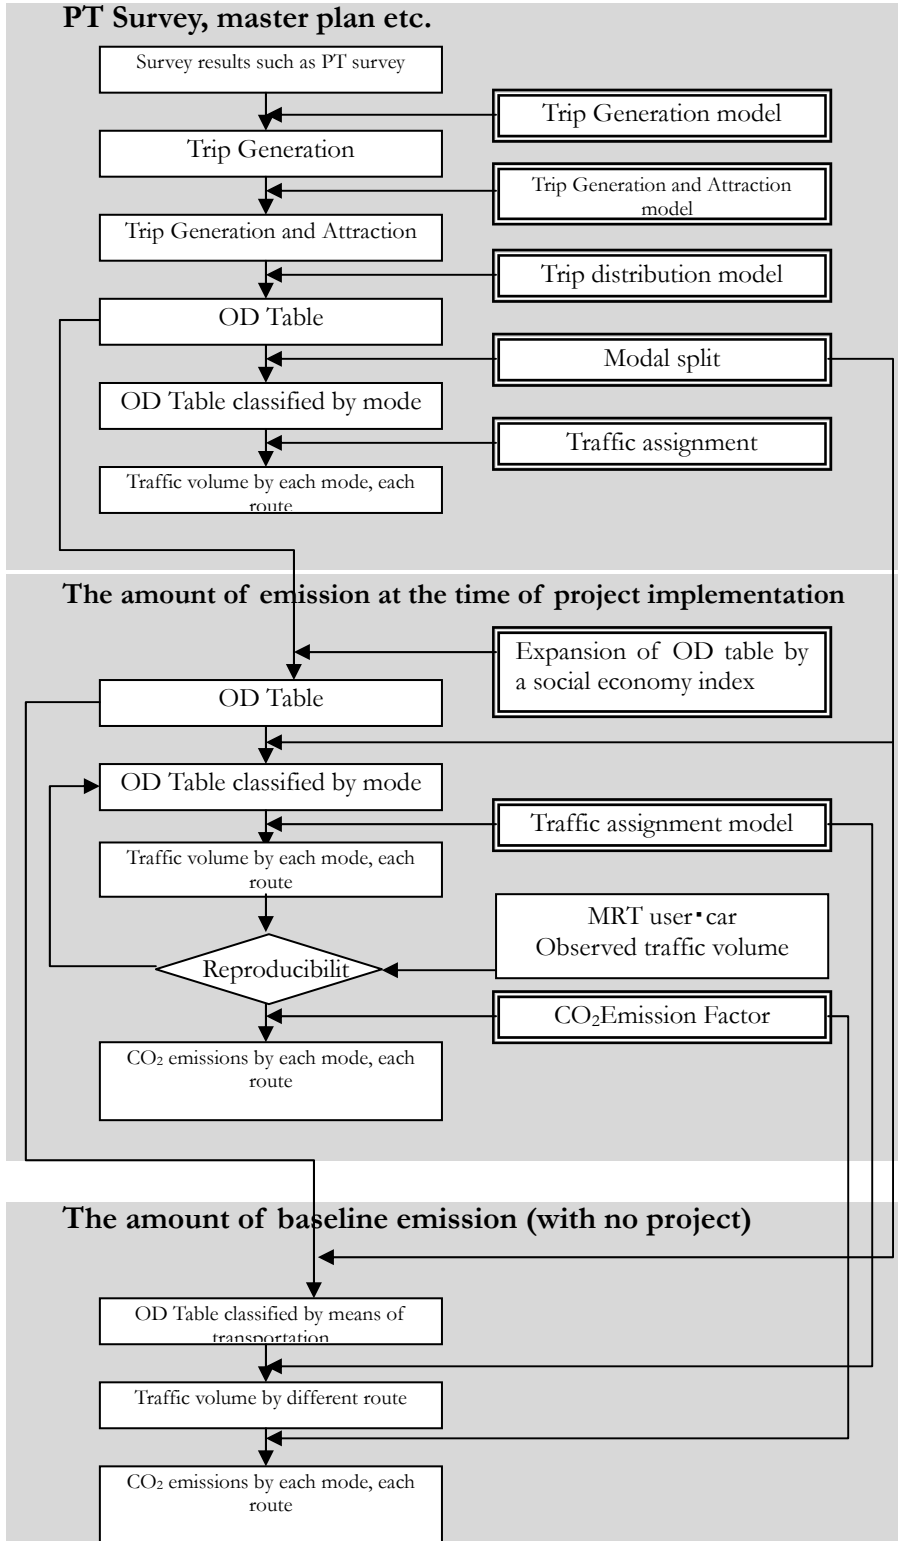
PT Survey, master plan etc.

Survey results such as PT survey

Trip Generation model

Trip Generation

Trip Generation and Attraction model

Trip Generation and Attraction

Trip distribution model

OD Table

Modal split

OD Table classified by mode

Traffic assignment

Traffic volume by each mode, each route

The amount of emission at the time of project implementation

Expansion of OD table by a social economy index

OD Table

OD Table classified by mode

Traffic assignment model

Traffic volume by each mode, each route

MRT user・car Observed traffic volume

Reproducibilit

$CO_2$Emission Factor

$CO_2$ emissions by each mode, each route

The amount of baseline emission (with no project)

OD Table classified by means of transportation

Traffic volume by different route

$CO_2$ emissions by each mode, each route